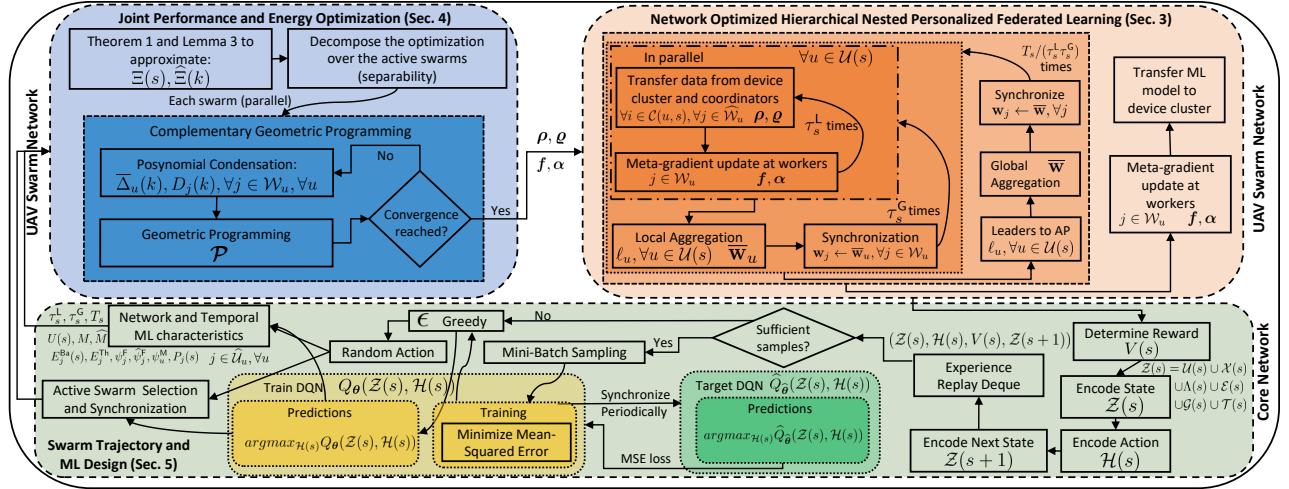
Joint Performance and Energy Optimization (Sec. 4)

Theorem 1 and Lemma 3 to approximate: $\Xi(s)$, $\widetilde{\Xi}(k)$

Decompose the optimization over the active swarms (separability)

Each swarm (parallel)

Complementary Geometric Programming

Posynomial Condensation: $\overline{\Delta}_u(k), D_j(k), \forall j \in \mathcal{W}_u, \forall u$

No

Convergence reached?

Yes

Geometric Programming $\mathcal{P}$

UAV Swarm Network

$\boldsymbol{\rho}, \boldsymbol{\varrho}$

$\boldsymbol{f}, \boldsymbol{\alpha}$

Network Optimized Hierarchical Nested Personalized Federated Learning (Sec. 3)

In parallel

$\forall u \in \mathcal{U}(s)$

Transfer data from device cluster and coordinators $\forall i \in \mathcal{C}(u,s), \forall j \in \widehat{\mathcal{W}}_u$ $\boldsymbol{\rho}, \boldsymbol{\varrho}$

$\tau_s^{\mathsf{L}}$ times

Meta-gradient update at workers $j \in \mathcal{W}_u$ $\boldsymbol{f}, \boldsymbol{\alpha}$

$\tau_s^{\mathsf{G}}$ times

Local Aggregation $\ell_u, \forall u \in \mathcal{U}(s)$ $\overline{\mathbf{w}}_u$

Synchronization $\mathbf{w}_j \leftarrow \overline{\mathbf{w}}_u, \forall j \in \mathcal{W}_u$

$T_s/(\tau_s^{\mathsf{L}}\tau_s^{\mathsf{G}})$ times

Synchronize $\mathbf{w}_j \leftarrow \overline{\mathbf{w}}, \forall j$

Global Aggregation $\overline{\mathbf{w}}$

Leaders to AP $\ell_u, \forall u \in \mathcal{U}(s)$

Transfer ML model to device cluster

Meta-gradient update at workers $j \in \mathcal{W}_u$ $\boldsymbol{f}, \boldsymbol{\alpha}$

UAV Swarm Network

$\tau_s^{\mathsf{L}}, \tau_s^{\mathsf{G}}, T_s$

$U(s), M, \widehat{M}$

$E_j^{\mathsf{Ba}}(s), E_j^{\mathsf{Th}}, \psi_j^{\mathsf{F}}, \bar{\psi}_j^{\mathsf{F}}, \psi_u^{\mathsf{M}}, P_j(s)$ $j \in \widehat{\mathcal{U}}_u, \forall u$

Network and Temporal ML characteristics

$\epsilon$ Greedy

No

Sufficient samples?

Yes

Random Action

Mini-Batch Sampling

$(\mathcal{Z}(s), \mathcal{H}(s), V(s), \mathcal{Z}(s+1))$

Determine Reward $V(s)$

Active Swarm Selection and Synchronization

Train DQN $Q_{\boldsymbol{\theta}}(\mathcal{Z}(s), \mathcal{H}(s))$

Predictions $argmax_{\mathcal{H}(s)} Q_{\boldsymbol{\theta}}(\mathcal{Z}(s), \mathcal{H}(s))$

Training

Minimize Mean-Squared Error

Synchronize Periodically

Target DQN $\widehat{Q}_{\widehat{\boldsymbol{\theta}}}(\mathcal{Z}(s), \mathcal{H}(s))$

Predictions $argmax_{\mathcal{H}(s)} \widehat{Q}_{\widehat{\boldsymbol{\theta}}}(\mathcal{Z}(s), \mathcal{H}(s))$

MSE loss

Experience Replay Deque

$\mathcal{Z}(s) = \mathcal{U}(s) \cup \mathcal{X}(s)$ $\cup \Lambda(s) \cup \mathcal{E}(s)$ $\cup \mathcal{G}(s) \cup \mathcal{T}(s)$

Encode State $\mathcal{Z}(s)$

Encode Next State $\mathcal{Z}(s+1)$

Encode Action $\mathcal{H}(s)$

Swarm Trajectory and ML Design (Sec. 5)

Core Network